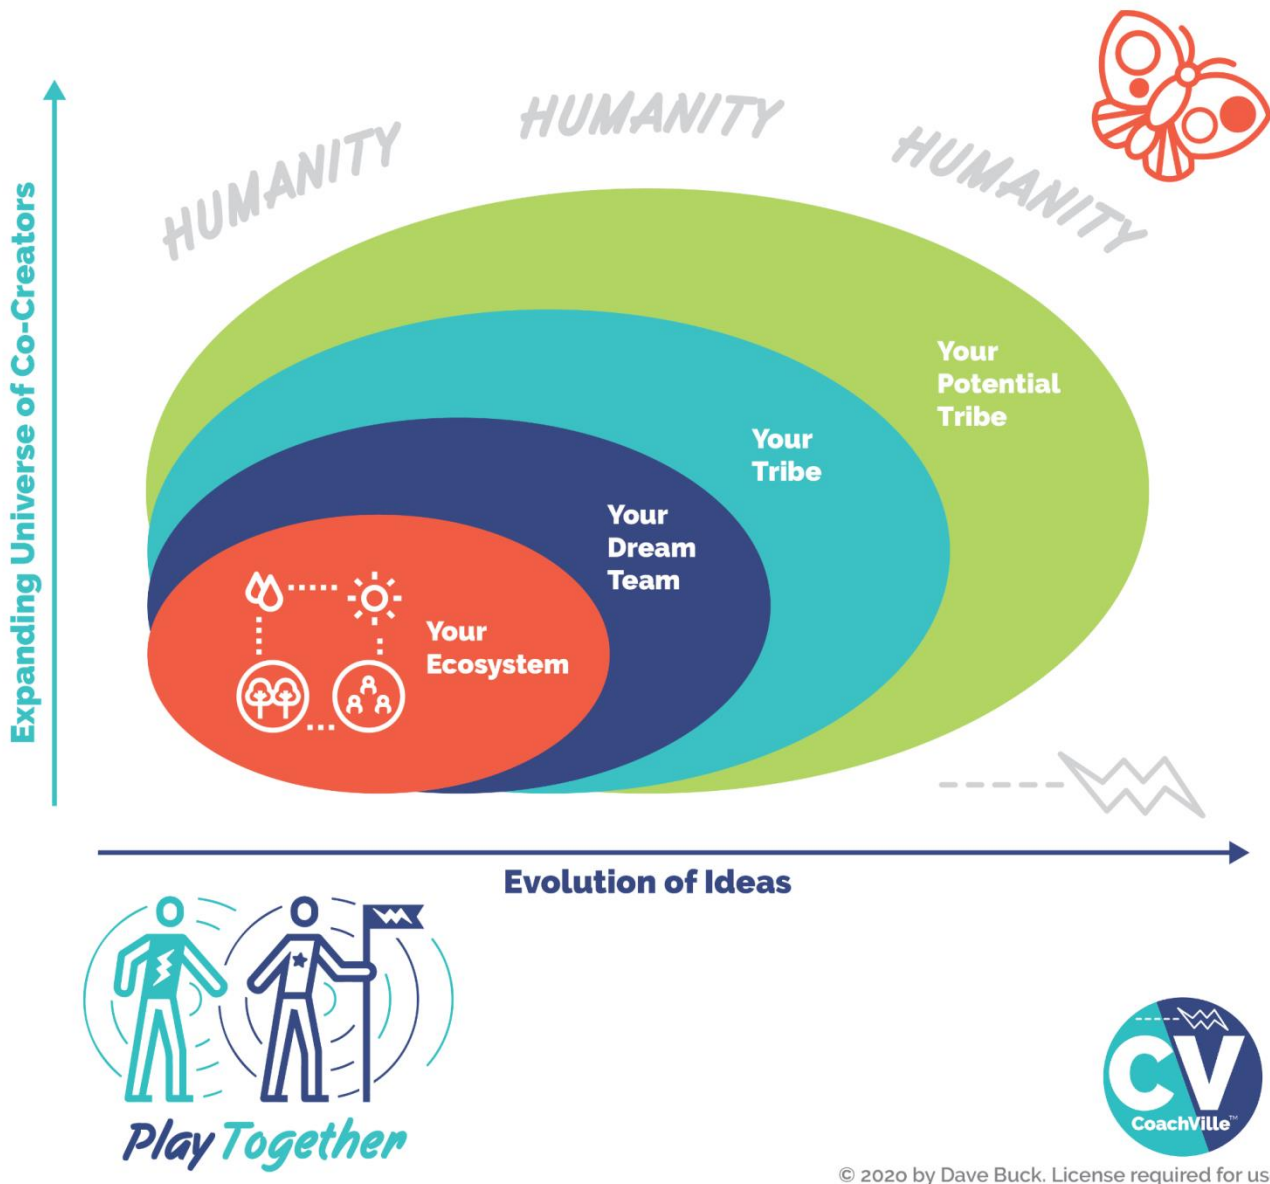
HUMANITY HUMANITY HUMANITY

Expanding Universe of Co-Creators

Your Potential Tribe

Your Tribe

Your Dream Team

Your Ecosystem

Evolution of Ideas

Play Together

CV
CoachVille™

© 2020 by Dave Buck. License required for us